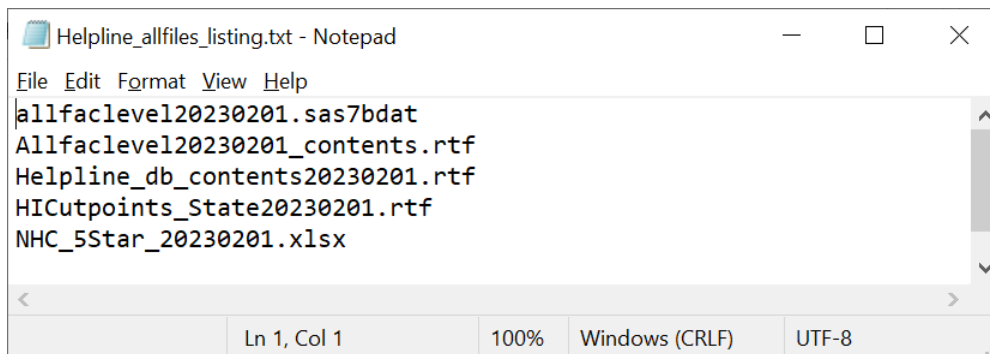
Helpline_allfiles_listing.txt - Notepad

File Edit Format View Help

allfaclevel20230201.sas7bdat
Allfaclevel20230201_contents.rtf
Helpline_db_contents20230201.rtf
HICutpoints_State20230201.rtf
NHC_5Star_20230201.xlsx

Ln 1, Col 1 100% Windows (CRLF) UTF-8